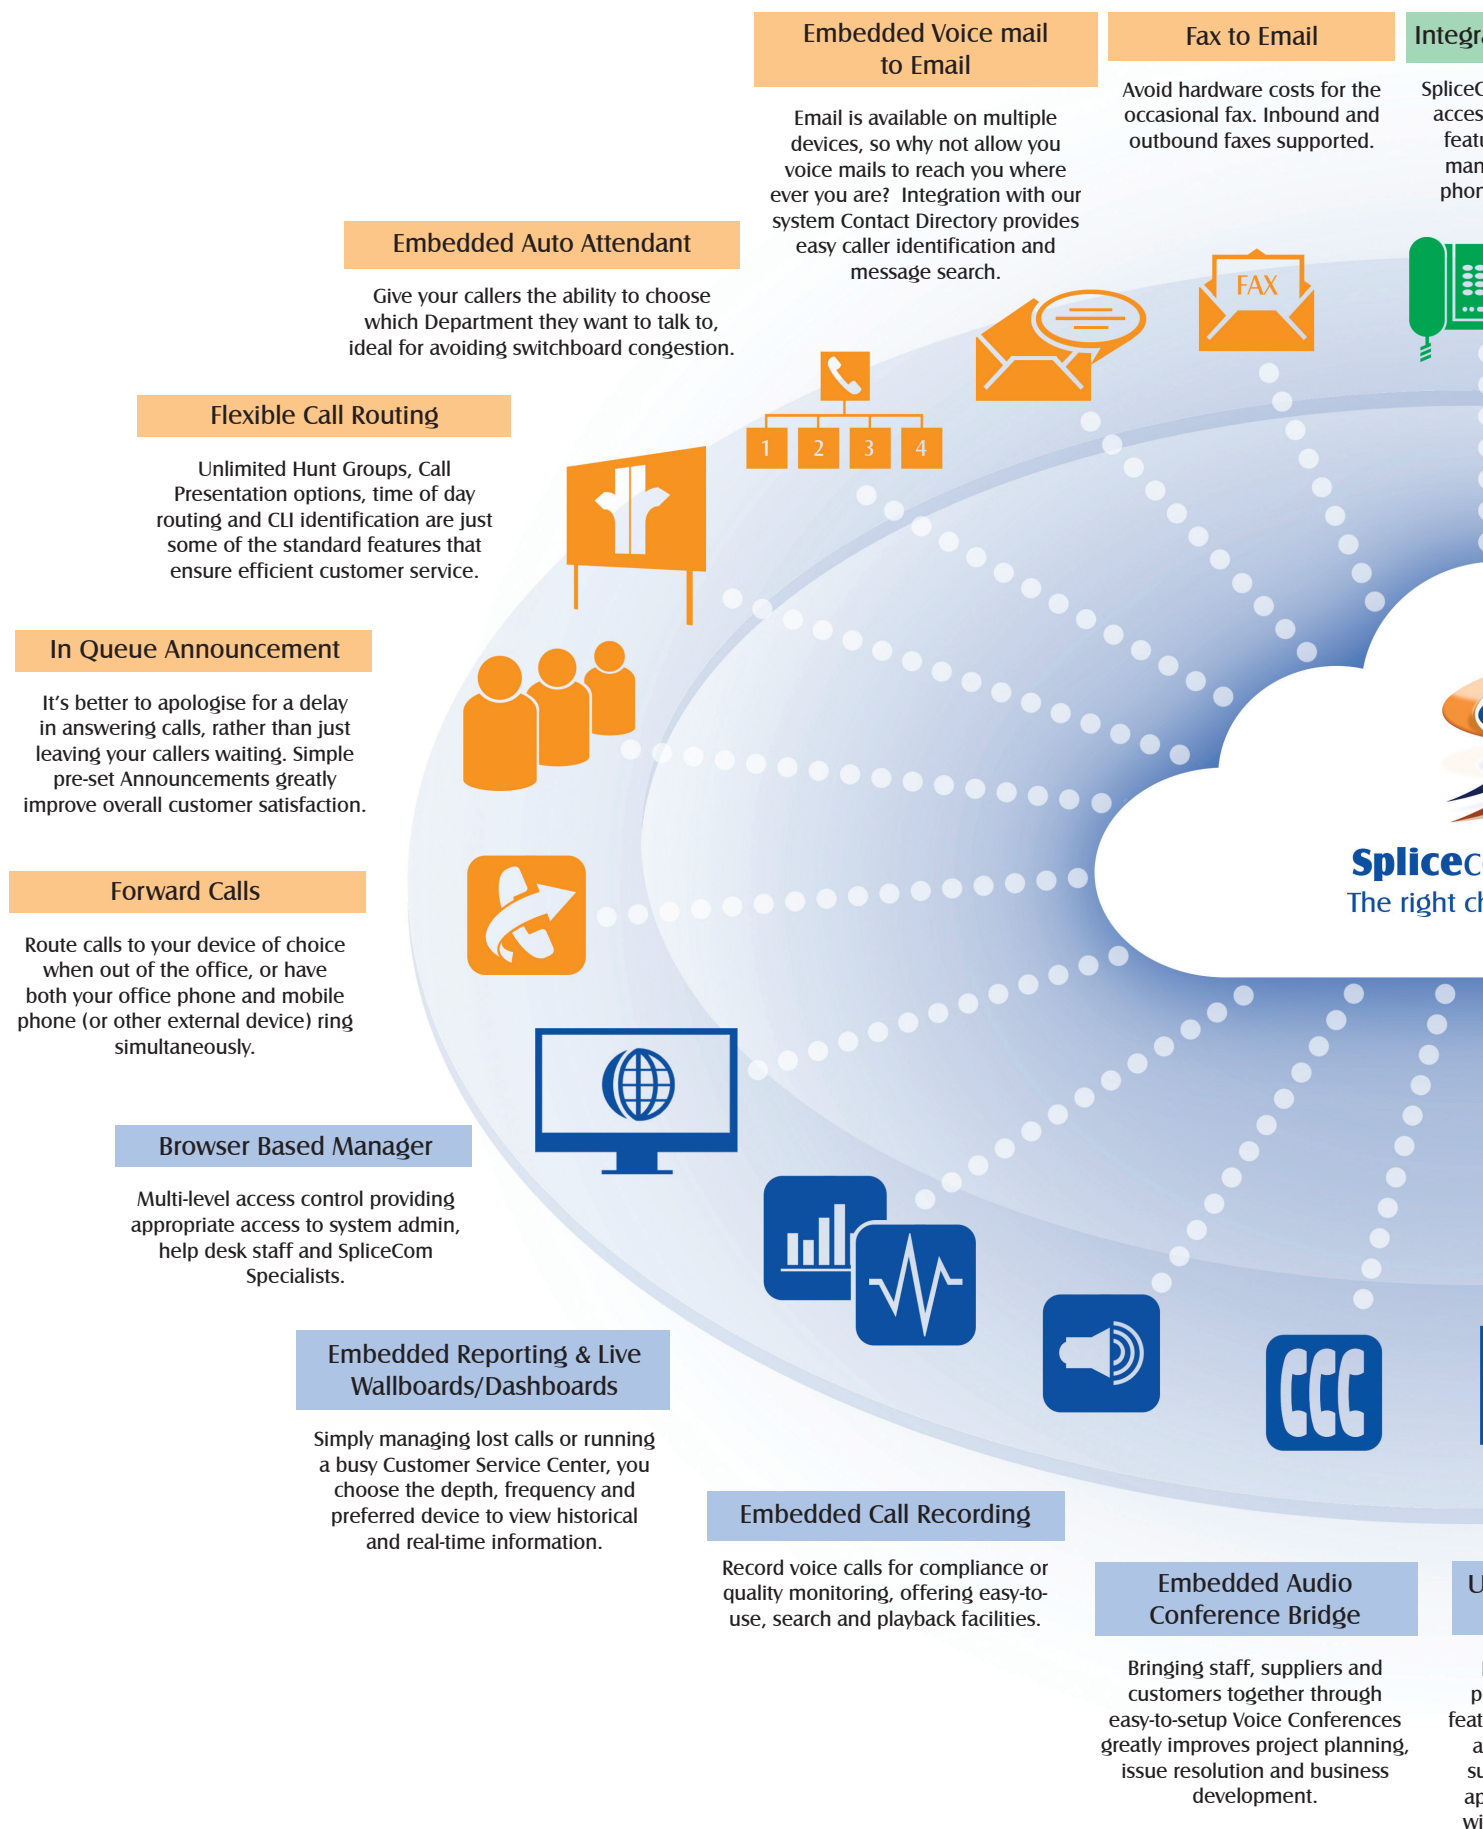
Embedded Voice mail to Email

Email is available on multiple devices, so why not allow you voice mails to reach you where ever you are? Integration with our system Contact Directory provides easy caller identification and message search.

Fax to Email

Avoid hardware costs for the occasional fax. Inbound and outbound faxes supported.

Integr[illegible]

SpliceC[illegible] acces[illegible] featu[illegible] man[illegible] phon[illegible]

Embedded Auto Attendant

Give your callers the ability to choose which Department they want to talk to, ideal for avoiding switchboard congestion.

1 2 3 4

FAX

Flexible Call Routing

Unlimited Hunt Groups, Call Presentation options, time of day routing and CLI identification are just some of the standard features that ensure efficient customer service.

In Queue Announcement

It's better to apologise for a delay in answering calls, rather than just leaving your callers waiting. Simple pre-set Announcements greatly improve overall customer satisfaction.

Splicec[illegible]
The right c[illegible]

Forward Calls

Route calls to your device of choice when out of the office, or have both your office phone and mobile phone (or other external device) ring simultaneously.

Browser Based Manager

Multi-level access control providing appropriate access to system admin, help desk staff and SpliceCom Specialists.

Embedded Reporting & Live Wallboards/Dashboards

Simply managing lost calls or running a busy Customer Service Center, you choose the depth, frequency and preferred device to view historical and real-time information.

Embedded Call Recording

Record voice calls for compliance or quality monitoring, offering easy-to-use, search and playback facilities.

Embedded Audio Conference Bridge

Bringing staff, suppliers and customers together through easy-to-setup Voice Conferences greatly improves project planning, issue resolution and business development.

U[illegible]

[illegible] p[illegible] feat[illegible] a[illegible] su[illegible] ap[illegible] wi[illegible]